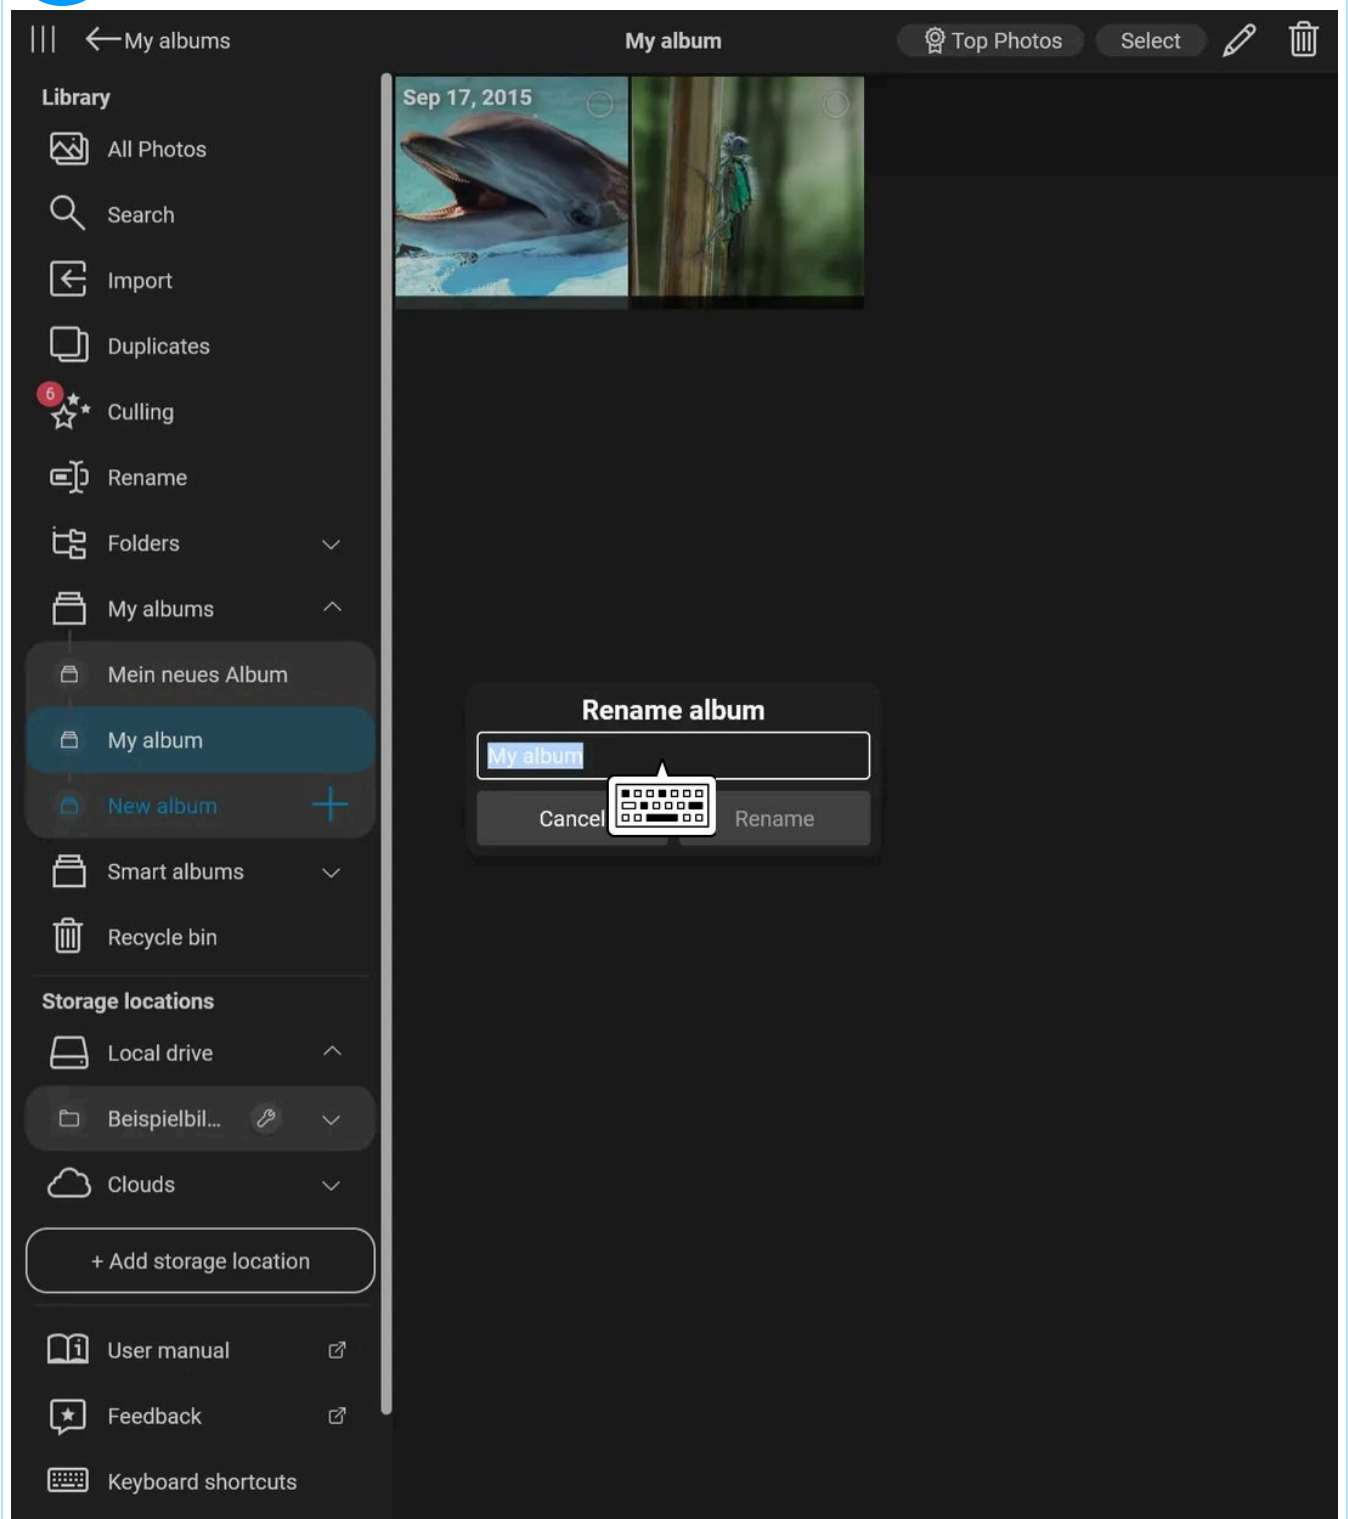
My albums
My album
Top Photos
Select

Library
All Photos
Search
Import
Duplicates
6
Culling
Rename
Folders
My albums
Mein neues Album
My album
New album
Smart albums
Recycle bin

Storage locations
Local drive
Beispielbil...
Clouds
+ Add storage location

User manual
Feedback
Keyboard shortcuts

Sep 17, 2015

Rename album
My album
Cancel
Rename